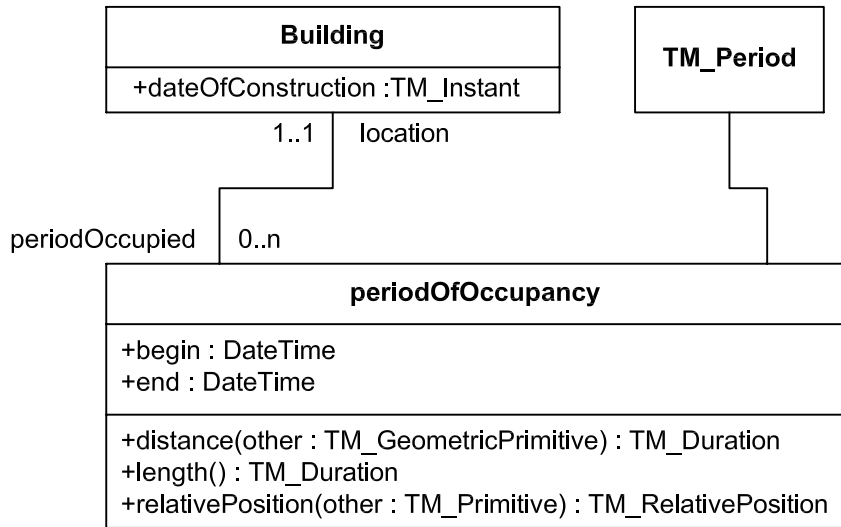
Building

+dateOfConstruction :TM_Instant

TM_Period

1..1 location

periodOccupied 0..n

periodOfOccupancy

+begin : DateTime
+end : DateTime

+distance(other : TM_GeometricPrimitive) : TM_Duration
+length() : TM_Duration
+relativePosition(other : TM_Primitive) : TM_RelativePosition